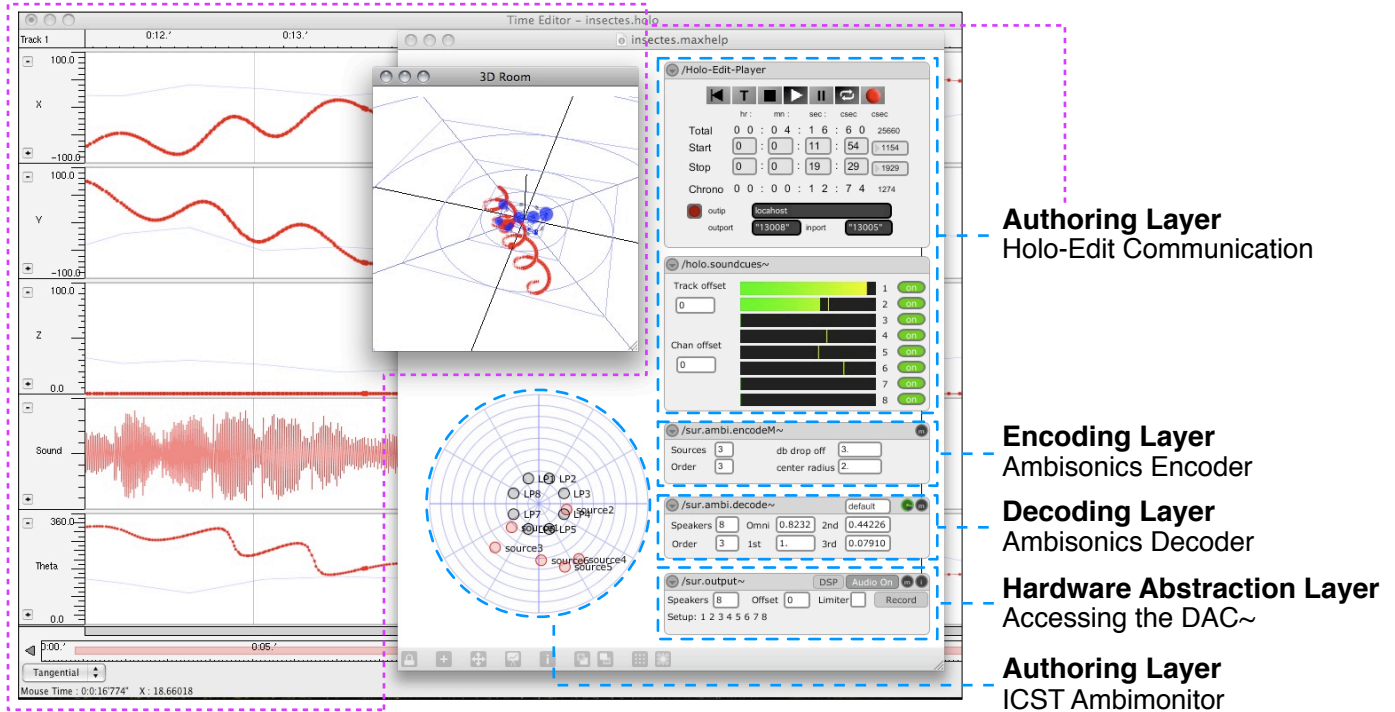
Time Editor – insectes.holo

Track 1 0:12.′ 0:13.′

100.0
X
−100.0

100.0
Y
−100.0

100.0
Z
0.0

Sound

360.0
Theta
0.0

0:00.′ 0:05.′

Tangential

Mouse Time : 0:0:16′774″ X : 18.66018

insectes.maxhelp

3D Room

/Holo-Edit-Player

hr : mn : sec : csec csec

Total 0 0 : 0 4 : 1 6 : 6 0 25660
Start 0 : 0 : 11 : 54 1154
Stop 0 : 0 : 19 : 29 1929
Chrono 0 0 : 0 0 : 1 2 : 7 4 1274

outip localhost
outport "13008" inport "13005"

/holo.soundcues~

Track offset 0
Chan offset 0

1 on
2 on
3 on
4 on
5 on
6 on
7 on
8 on

/sur.ambi.encodeM~

Sources 3 db drop off 3.
Order 3 center radius 2.

/sur.ambi.decode~ default

Speakers 8 Omni 0.8232 2nd 0.44226
Order 3 1st 1. 3rd 0.07910

/sur.output~ DSP Audio On

Speakers 8 Offset 0 Limiter Record
Setup: 1 2 3 4 5 6 7 8

LP1 LP2
LP8 LP3
LP7 LP4
source1 LP5
source2
source3
source5 source4
source5

Authoring Layer
Holo-Edit Communication

Encoding Layer
Ambisonics Encoder

Decoding Layer
Ambisonics Decoder

Hardware Abstraction Layer
Accessing the DAC~

Authoring Layer
ICST Ambimonitor